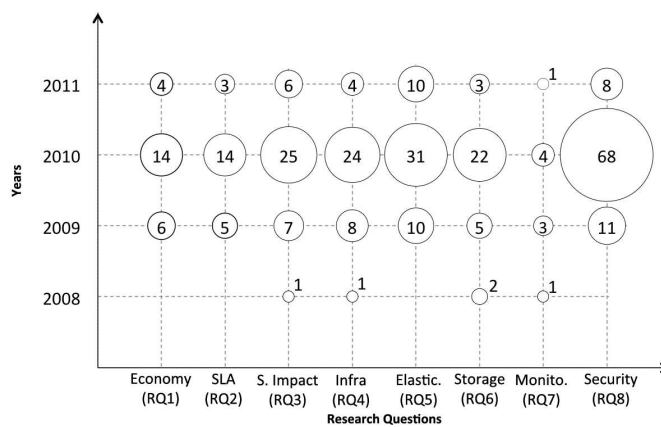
Years

2011
2010
2009
2008

4 3 6 4 10 3 1 8
14 14 25 24 31 22 4 68
6 5 7 8 10 5 3 11
1 1 2 1

Economy (RQ1)
SLA (RQ2)
S. Impact (RQ3)
Infra (RQ4)
Elastic. (RQ5)
Storage (RQ6)
Monito. (RQ7)
Security (RQ8)

Research Questions